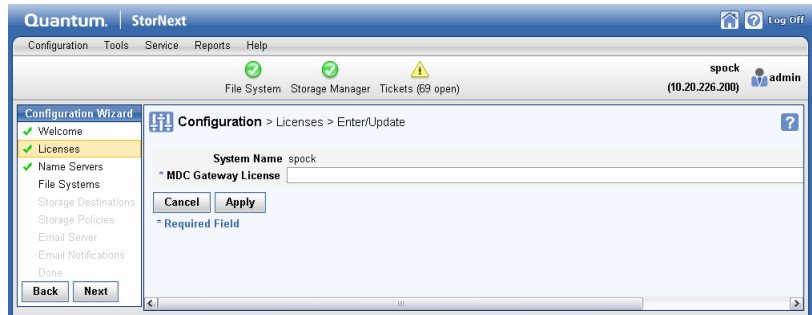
Quantum. | StorNext

Log Off

Configuration Tools Service Reports Help

File System Storage Manager Tickets (69 open)

spock
(10.20.226.200)

admin

Configuration Wizard
✔ Welcome
✔ Licenses
✔ Name Servers
File Systems
Storage Destinations
Storage Policies
Email Server
Email Notifications
Done

Back Next

Configuration > Licenses > Enter/Update

?

System Name spock
* MDC Gateway License

Cancel Apply

* Required Field